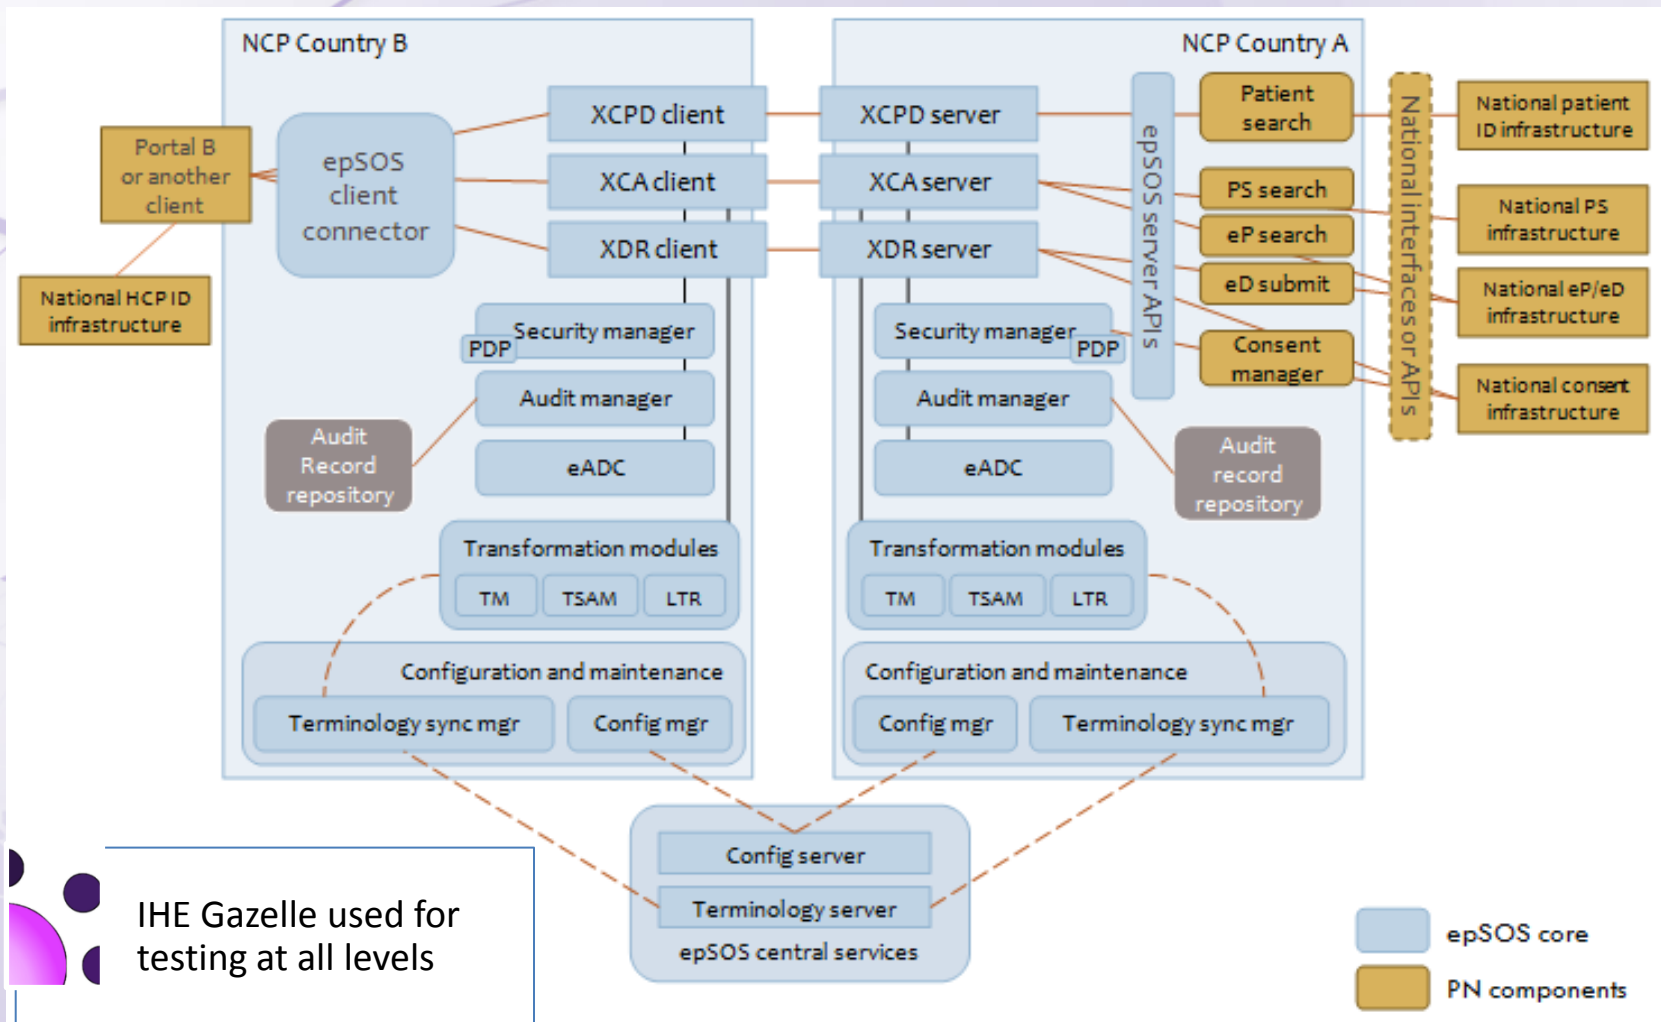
NCP Country B

NCP Country A

Portal B or another client

National HCP ID infrastructure

epSOS client connector

XCPD client

XCA client

XDR client

PDP

Security manager

Audit manager

Audit Record repository

eADC

Transformation modules

TM

TSAM

LTR

Configuration and maintenance

Terminology sync mgr

Config mgr

XCPD server

XCA server

XDR server

Security manager

PDP

Audit manager

eADC

Audit record repository

Transformation modules

TM

TSAM

LTR

Configuration and maintenance

Config mgr

Terminology sync mgr

epSOS server APIs

Patient search

PS search

eP search

eD submit

Consent manager

National interfaces or APIs

National patient ID infrastructure

National PS infrastructure

National eP/eD infrastructure

National consent infrastructure

Config server

Terminology server

epSOS central services

IHE Gazelle used for testing at all levels

epSOS core

PN components